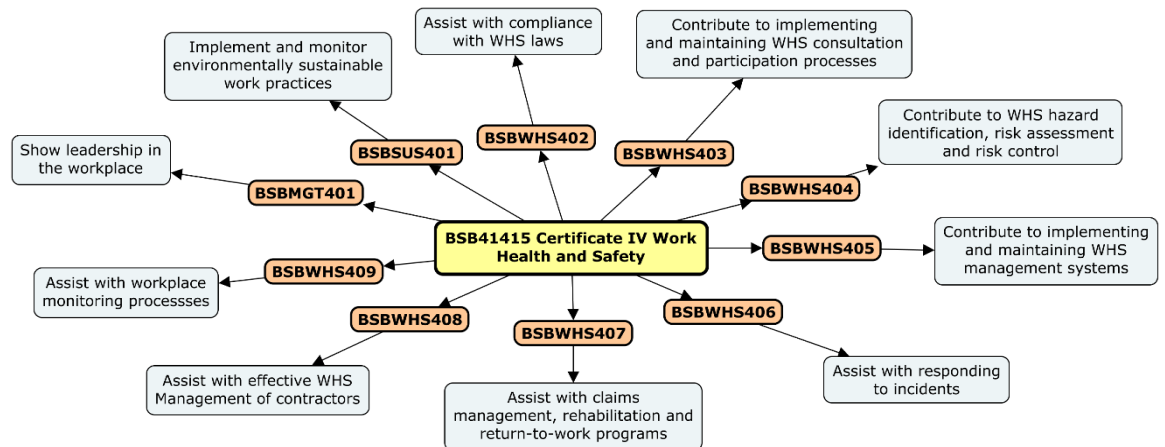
BSB41415 Certificate IV Work Health and Safety

BSBMGT401
Show leadership in the workplace

BSBSUS401
Implement and monitor environmentally sustainable work practices

BSBWHS402
Assist with compliance with WHS laws

BSBWHS403
Contribute to implementing and maintaining WHS consultation and participation processes

BSBWHS404
Contribute to WHS hazard identification, risk assessment and risk control

BSBWHS405
Contribute to implementing and maintaining WHS management systems

BSBWHS406
Assist with responding to incidents

BSBWHS407
Assist with claims management, rehabilitation and return-to-work programs

BSBWHS408
Assist with effective WHS Management of contractors

BSBWHS409
Assist with workplace monitoring processses